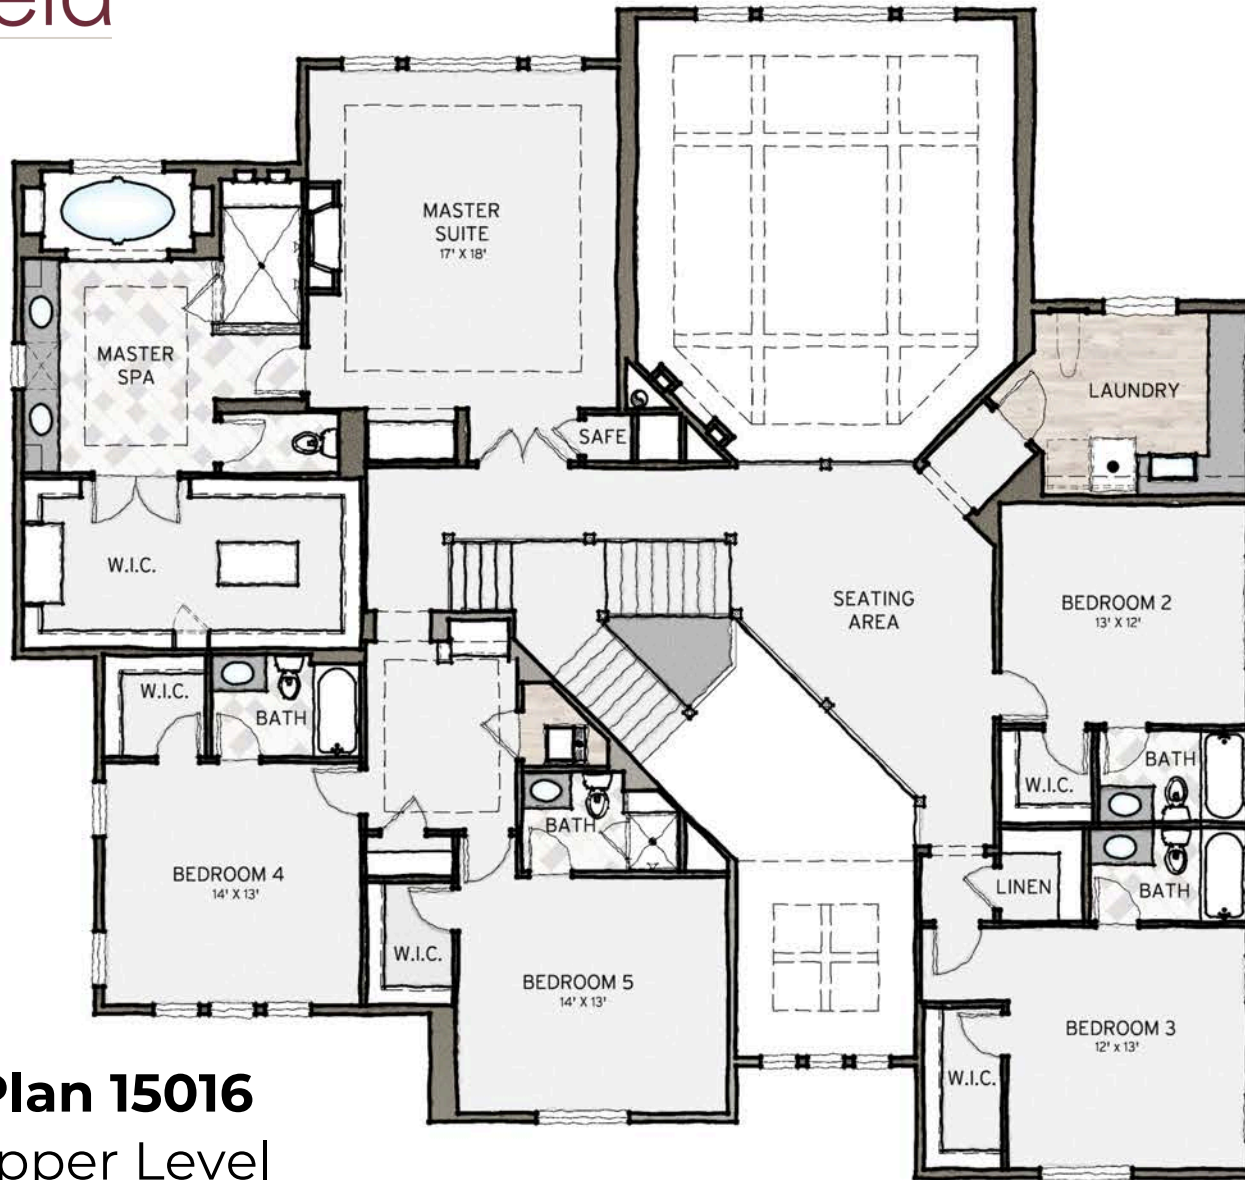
eld

MASTER SUITE
17' X 18'

MASTER SPA

SAFE

LAUNDRY

W.I.C.

SEATING AREA

BEDROOM 2
13' X 12'

W.I.C.

BATH

BATH

W.I.C.

BATH

BATH

LINEN

BEDROOM 4
14' X 13'

W.I.C.

BEDROOM 5
14' X 13'

BEDROOM 3
12' x 13'

W.I.C.

Plan 15016
pper Level